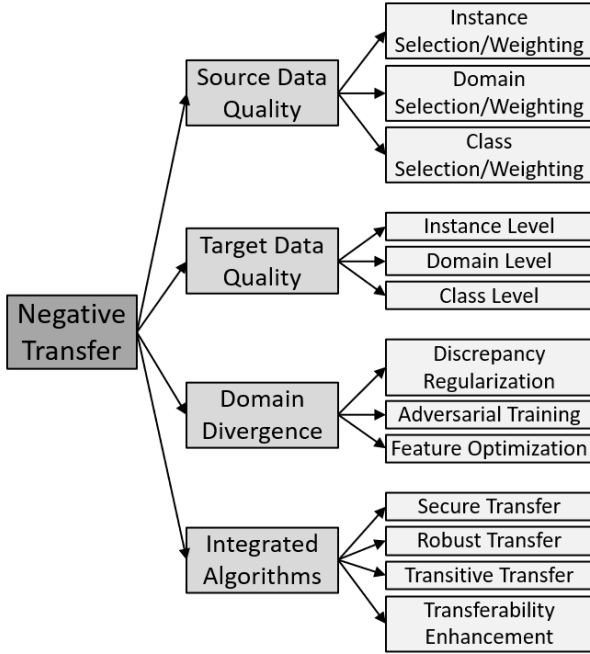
Negative Transfer

Source Data Quality

Instance Selection/Weighting

Domain Selection/Weighting

Class Selection/Weighting

Target Data Quality

Instance Level

Domain Level

Class Level

Domain Divergence

Discrepancy Regularization

Adversarial Training

Feature Optimization

Integrated Algorithms

Secure Transfer

Robust Transfer

Transitive Transfer

Transferability Enhancement